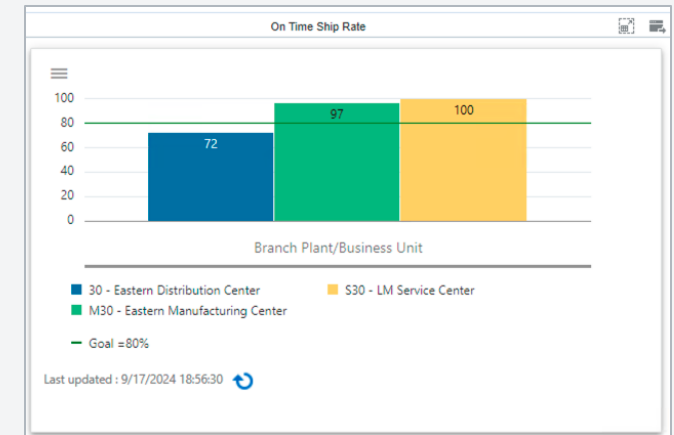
On Time Ship Rate

100
80
60
40
20
0

72
97
100

Branch Plant/Business Unit

30 - Eastern Distribution Center
S30 - LM Service Center
M30 - Eastern Manufacturing Center

Goal =80%

Last updated : 9/17/2024 18:56:30